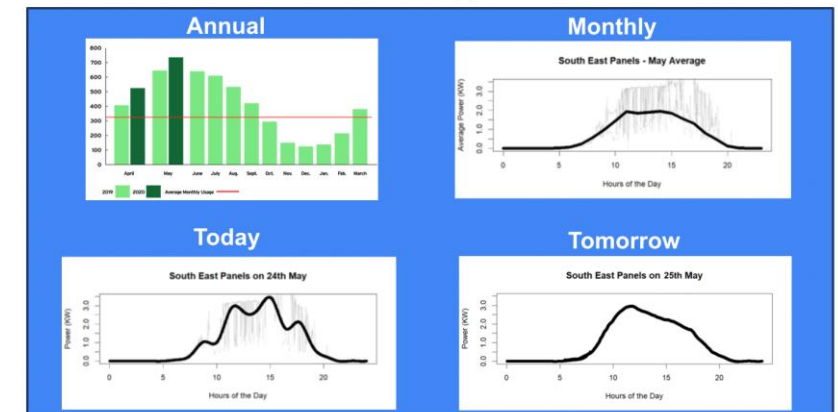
Annual

800
700
600
500
400
300
200
100
0

April
May
June
July
Aug.
Sept.
Oct.
Nov.
Dec.
Jan.
Feb.
March

2019 2020 Average Monthly Usage

Monthly

South East Panels - May Average

Average Power (KW)
0.0
1.0
2.0
3.0

0
5
10
15
20
Hours of the Day

Today

South East Panels on 24th May

Power (KW)
0.0
1.0
2.0
3.0

0
5
10
15
20
Hours of the Day

Tomorrow

South East Panels on 25th May

Power (KW)
0.0
1.0
2.0
3.0

0
5
10
15
20
Hours of the Day